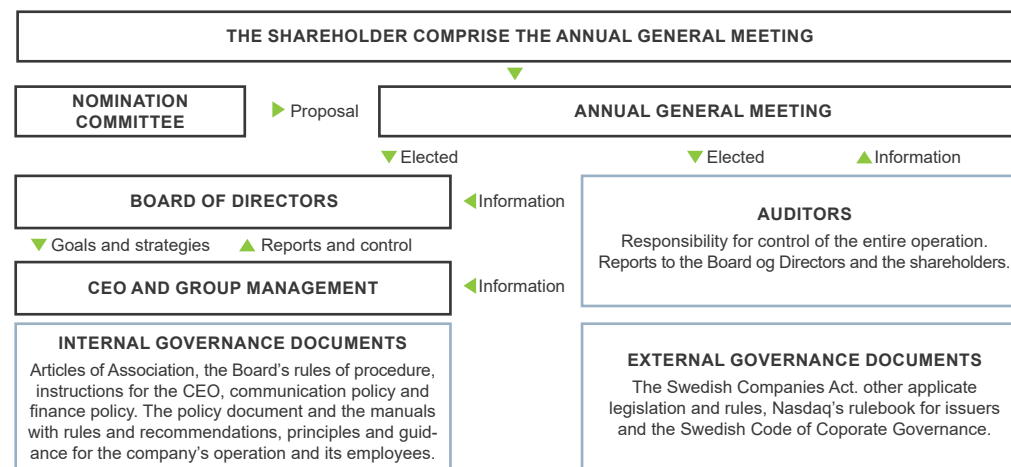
THE SHAREHOLDER COMPRISE THE ANNUAL GENERAL MEETING

NOMINATION COMMITTEE

Proposal

ANNUAL GENERAL MEETING

Elected

Elected

Information

BOARD OF DIRECTORS

Information

AUDITORS

Responsibility for control of the entire operation. Reports to the Board og Directors and the shareholders.

Goals and strategies

Reports and control

CEO AND GROUP MANAGEMENT

Information

INTERNAL GOVERNANCE DOCUMENTS

Articles of Association, the Board's rules of procedure, instructions for the CEO, communication policy and finance policy. The policy document and the manuals with rules and recommendations, principles and guidance for the company's operation and its employees.

EXTERNAL GOVERNANCE DOCUMENTS

The Swedish Companies Act. other applicate legislation and rules, Nasdaq's rulebook for issuers and the Swedish Code of Coporate Governance.